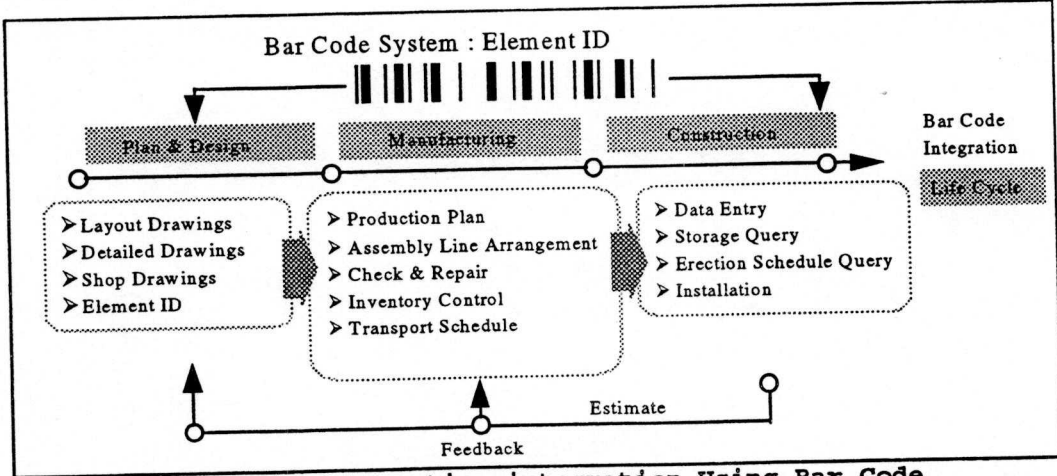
Bar Code System : Element ID

Plan & Design

Manufacturing

Construction

Bar Code Integration

Life Cycle

➤ Layout Drawings
➤ Detailed Drawings
➤ Shop Drawings
➤ Element ID

➤ Production Plan
➤ Assembly Line Arrangement
➤ Check & Repair
➤ Inventory Control
➤ Transport Schedule

➤ Data Entry
➤ Storage Query
➤ Erection Schedule Query
➤ Installation

Estimate

Feedback

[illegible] Using Bar Code